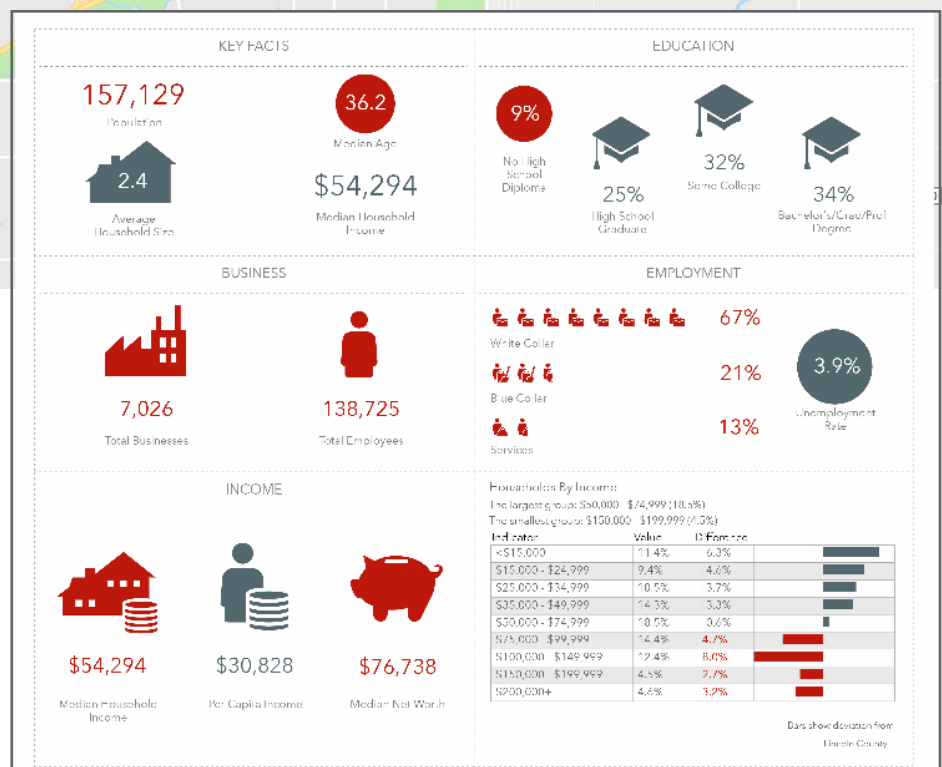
KEY FACTS

157,129
Population

36.2
Median Age

2.4
Average Household Size

$54,294
Median Household Income

EDUCATION

9%
No High School Diploma

25%
High School Graduate

32%
Some College

34%
Bachelor's/Grad/Prof Degree

BUSINESS

7,026
Total Businesses

138,725
Total Employees

EMPLOYMENT

67%
White Collar

21%
Blue Collar

13%
Services

3.9%
Unemployment Rate

INCOME

$54,294
Median Household Income

$30,828
Per Capita Income

$76,738
Median Net Worth

Households By Income
The largest group: $50,000 - $74,999 (18.5%)
The smallest group: $150,000 - $199,999 (4.5%)

| Indicator | Value | Difference |
|---|---|---|
| <$15,000 | 11.4% | 6.3% |
| $15,000 - $24,999 | 9.4% | 4.6% |
| $25,000 - $34,999 | 10.5% | 3.7% |
| $35,000 - $49,999 | 14.3% | 3.3% |
| $50,000 - $74,999 | 18.5% | 0.6% |
| $75,000 - $99,999 | 14.4% | -4.7% |
| $100,000 - $149,999 | 12.4% | -8.0% |
| $150,000 - $199,999 | 4.5% | -2.7% |
| $200,000+ | 4.6% | -3.2% |

Bars show deviation from Lincoln County